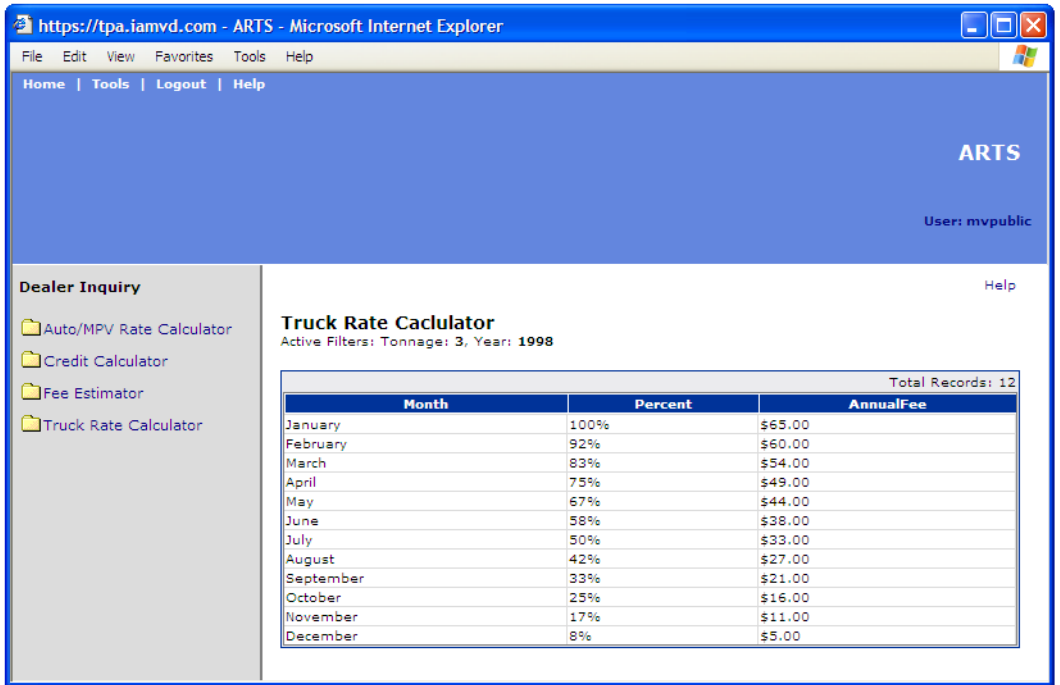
https://tpa.iamvd.com - ARTS - Microsoft Internet Explorer

File Edit View Favorites Tools Help

Home | Tools | Logout | Help

ARTS

User: mvpublic

Dealer Inquiry

Auto/MPV Rate Calculator
Credit Calculator
Fee Estimator
Truck Rate Calculator

Help

Truck Rate Caclulator
Active Filters: Tonnage: 3, Year: 1998

Total Records: 12

| Month | Percent | AnnualFee |
|---|---|---|
| January | 100% | $65.00 |
| February | 92% | $60.00 |
| March | 83% | $54.00 |
| April | 75% | $49.00 |
| May | 67% | $44.00 |
| June | 58% | $38.00 |
| July | 50% | $33.00 |
| August | 42% | $27.00 |
| September | 33% | $21.00 |
| October | 25% | $16.00 |
| November | 17% | $11.00 |
| December | 8% | $5.00 |